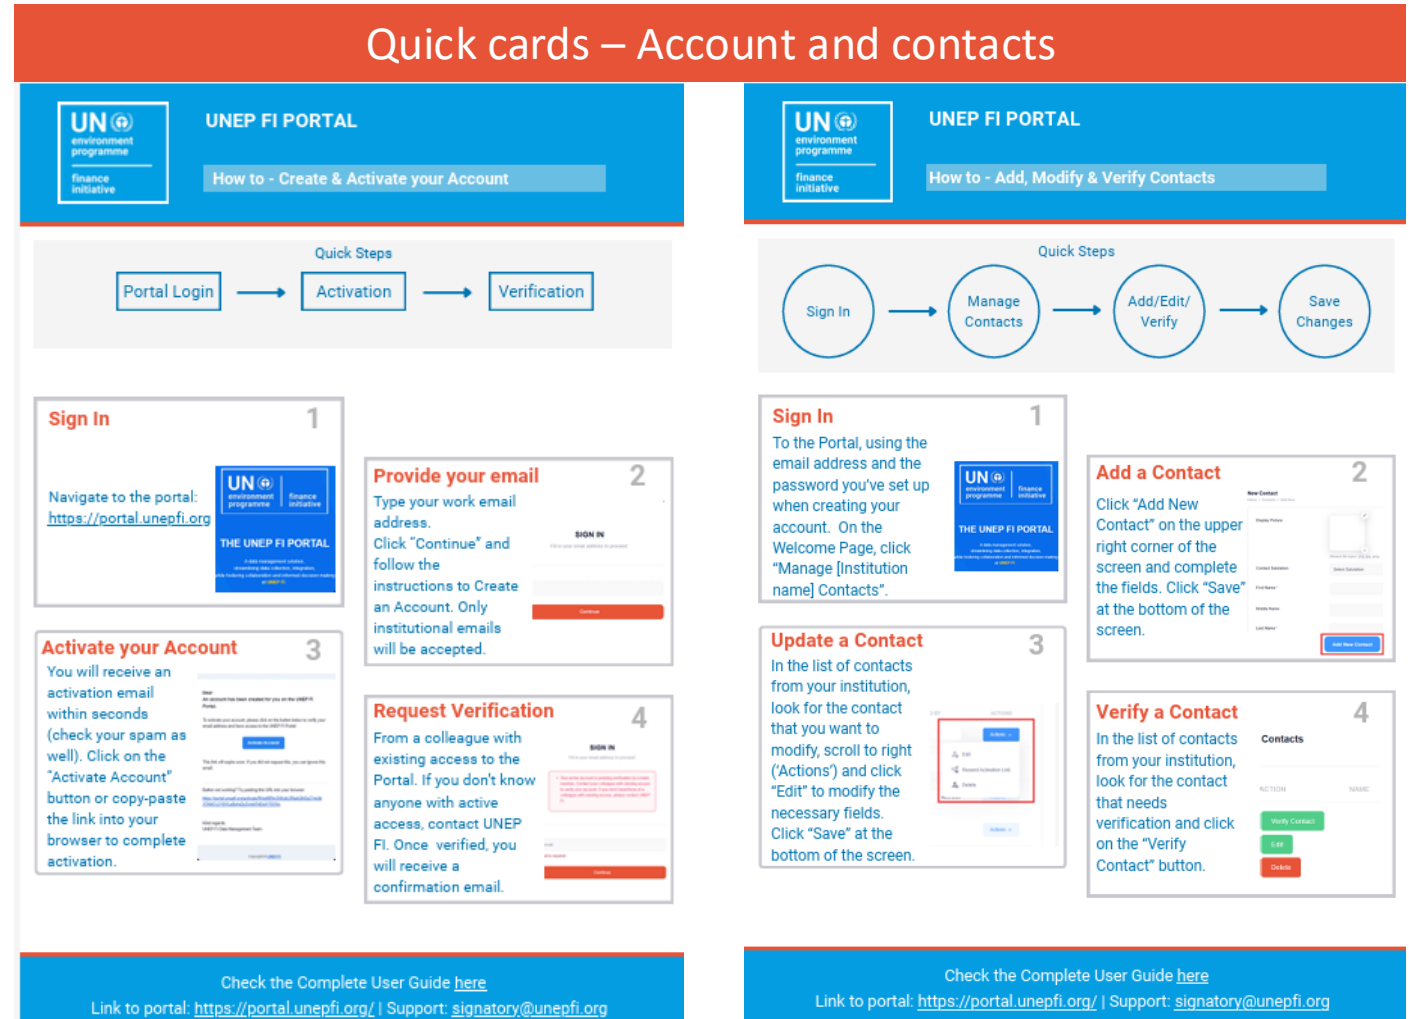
Quick cards – Account and contacts

UN environment programme finance initiative

UNEP FI PORTAL

How to - Create & Activate your Account

Quick Steps

Portal Login → Activation → Verification

Sign In 1

Navigate to the portal: https://portal.unepfi.org

UN environment programme finance initiative

THE UNEP FI PORTAL

Provide your email 2

Type your work email address. Click "Continue" and follow the instructions to Create an Account. Only institutional emails will be accepted.

SIGN IN

Continue

Activate your Account 3

You will receive an activation email within seconds (check your spam as well). Click on the "Activate Account" button or copy-paste the link into your browser to complete activation.

Activate Account

Request Verification 4

From a colleague with existing access to the Portal. If you don't know anyone with active access, contact UNEP FI. Once verified, you will receive a confirmation email.

SIGN IN

Continue

Check the Complete User Guide here

Link to portal: https://portal.unepfi.org/ | Support: signatory@unepfi.org

UN environment programme finance initiative

UNEP FI PORTAL

How to - Add, Modify & Verify Contacts

Quick Steps

Sign In → Manage Contacts → Add/Edit/ Verify → Save Changes

Sign In 1

To the Portal, using the email address and the password you've set up when creating your account. On the Welcome Page, click "Manage [Institution name] Contacts".

UN environment programme finance initiative

THE UNEP FI PORTAL

Add a Contact 2

Click "Add New Contact" on the upper right corner of the screen and complete the fields. Click "Save" at the bottom of the screen.

New Contact

Add New Contact

Update a Contact 3

In the list of contacts from your institution, look for the contact that you want to modify, scroll to right ('Actions') and click "Edit" to modify the necessary fields. Click "Save" at the bottom of the screen.

Actions

Edit

Delete

Verify a Contact 4

In the list of contacts from your institution, look for the contact that needs verification and click on the "Verify Contact" button.

Contacts

ACTION

NAME

Verify Contact

Edit

Delete

Check the Complete User Guide here

Link to portal: https://portal.unepfi.org/ | Support: signatory@unepfi.org